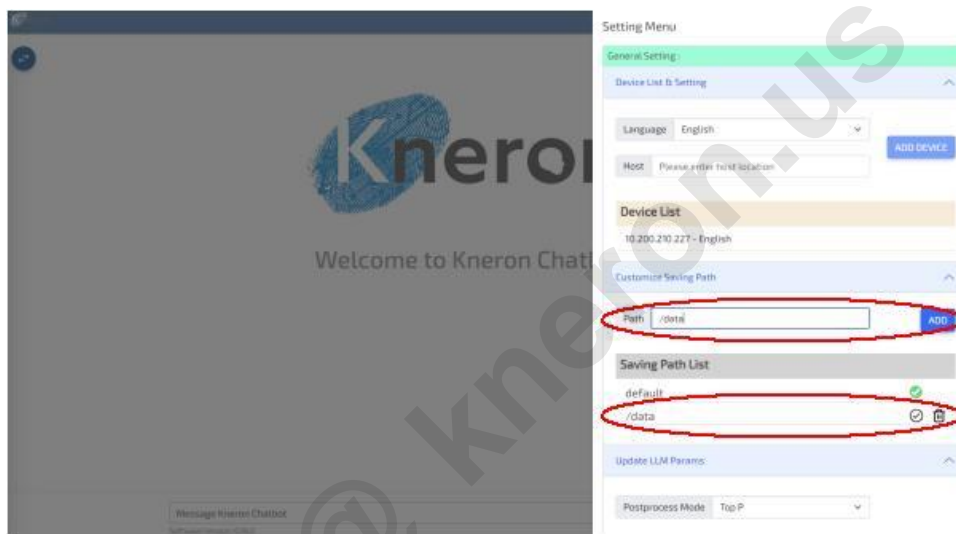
Kneron

Welcome to Kneron Chat

Message Kneron Chatbot

Setting Menu

General Setting :

Device List & Setting

Language English

Host Please enter host location

ADD DEVICE

Device List

10.200.210.227 - English

Customize Saving Path

Path /data

ADD

Saving Path List

default

/data

Update LLM Params

Postprocess Mode Top P

@ kneron.us